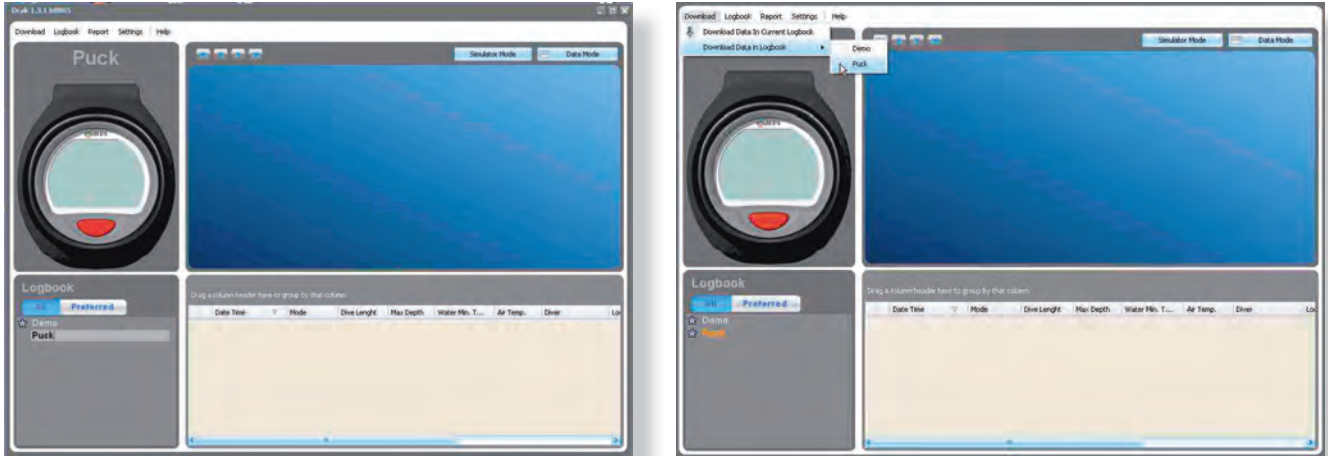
Dcak 1.3.1 b0005

Download Logbook Report Settings Help

Puck

Simulator Mode Data Mode

Logbook

All Preferred

Demo

Puck

Drag a column header here to group by that column

| Date Time | Mode | Dive Lenght | Max Depth | Water Min. T... | Air Temp. | Diver | Lo |
|---|---|---|---|---|---|---|---|

Download Logbook Report Settings Help

Download Data In Current Logbook

Download Data in Logbook

Demo

Puck

Simulator Mode Data Mode

Logbook

All Preferred

Demo

Puck

Drag a column header here to group by that column

| Date Time | Mode | Dive Lenght | Max Depth | Water Min. T... | Air Temp. | Diver | Lo |
|---|---|---|---|---|---|---|---|